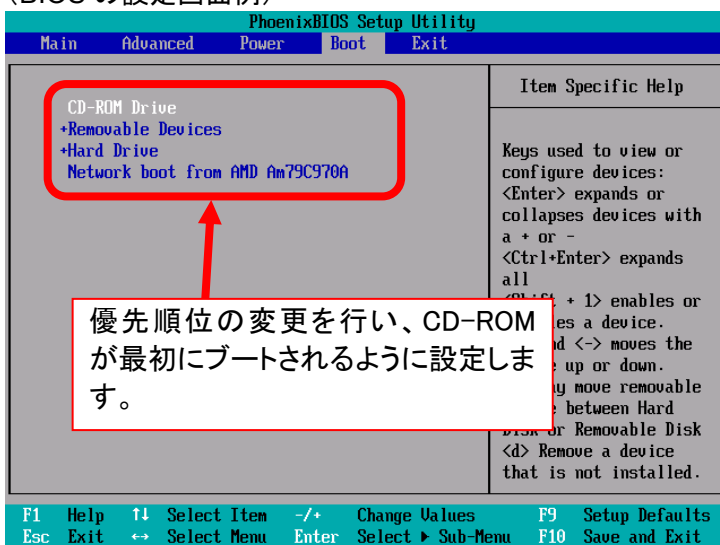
PhoenixBIOS Setup Utility

Main Advanced Power Boot Exit

CD-ROM Drive
+Removable Devices
+Hard Drive
Network boot from AMD Am79C970A

Item Specific Help

Keys used to view or configure devices: <Enter> expands or collapses devices with a + or - <Ctrl+Enter> expands all <Shift + 1> enables or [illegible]es a device. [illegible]nd <-> moves the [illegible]e up or down. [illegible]y move removable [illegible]e between Hard Disk or Removable Disk <d> Remove a device that is not installed.

優先順位の変更を行い、CD-ROMが最初にブートされるように設定します。

F1 Help ↑↓ Select Item -/+ Change Values F9 Setup Defaults
Esc Exit ↔ Select Menu Enter Select ▶ Sub-Menu F10 Save and Exit